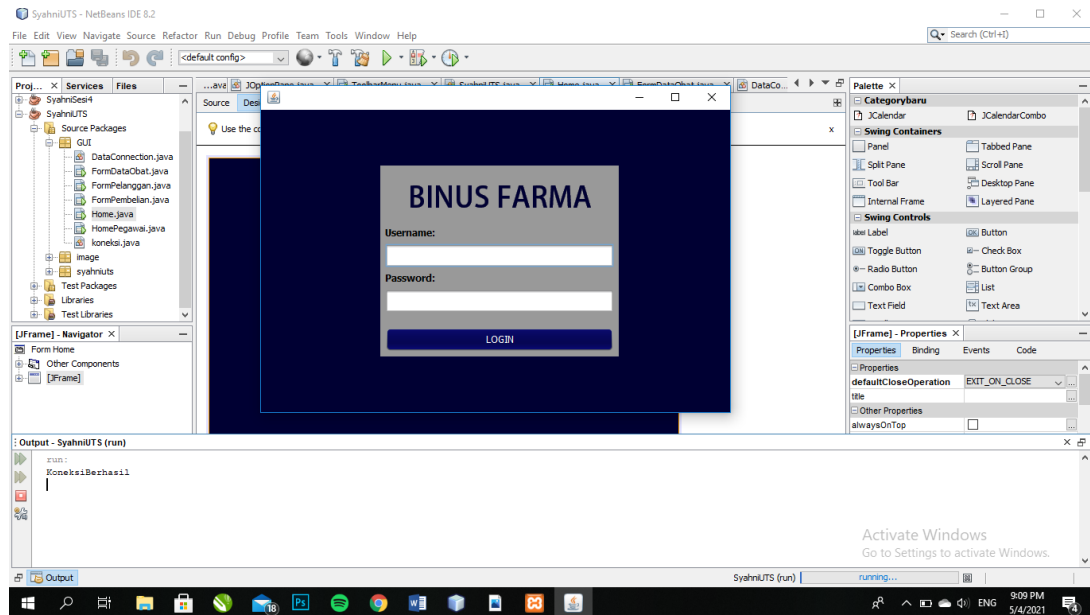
SyahniUTS - NetBeans IDE 8.2

File Edit View Navigate Source Refactor Run Debug Profile Team Tools Window Help

<default config>

Search (Ctrl+I)

Proj... × Services Files

SyahniSesi4
SyahniUTS
Source Packages
GUI
DataConnection.java
FormDataObat.java
FormPelanggan.java
FormPembelian.java
Home.java
HomePegawai.java
koneksi.java
image
syahniuts
Test Packages
Libraries
Test Libraries

...ava JOptionPane.java ToolbarMenu.java SyahniUTS.java Home.java FormDataObat.java DataCo...

Source Des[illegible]

Use the co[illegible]

x

BINUS FARMA

Username:

Password:

LOGIN

Palette ×

Categorybaru
JCalendar JCalendarCombo
Swing Containers
Panel Tabbed Pane
Split Pane Scroll Pane
Tool Bar Desktop Pane
Internal Frame Layered Pane
Swing Controls
Label Button
Toggle Button Check Box
Radio Button Button Group
Combo Box List
Text Field Text Area

[JFrame] - Navigator ×

Form Home
Other Components
[JFrame]

[JFrame] - Properties ×

Properties Binding Events Code

Properties
defaultCloseOperation EXIT_ON_CLOSE
title
Other Properties
alwaysOnTop

Output - SyahniUTS (run)

run:
KoneksiBerhasil

Activate Windows
Go to Settings to activate Windows.

Output

SyahniUTS (run) running...

ENG 9:09 PM 5/4/2021